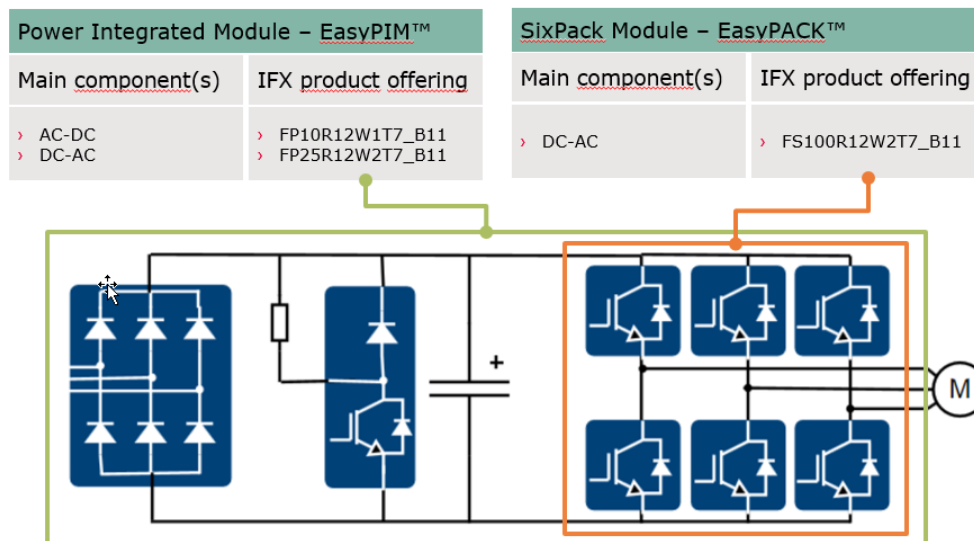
Power Integrated Module – EasyPIM™

| Main component(s) | IFX product offering |
|---|---|
| › AC-DC<br>› DC-AC | › FP10R12W1T7_B11<br>› FP25R12W2T7_B11 |

SixPack Module – EasyPACK™

| Main component(s) | IFX product offering |
|---|---|
| › DC-AC | › FS100R12W2T7_B11 |

+

M